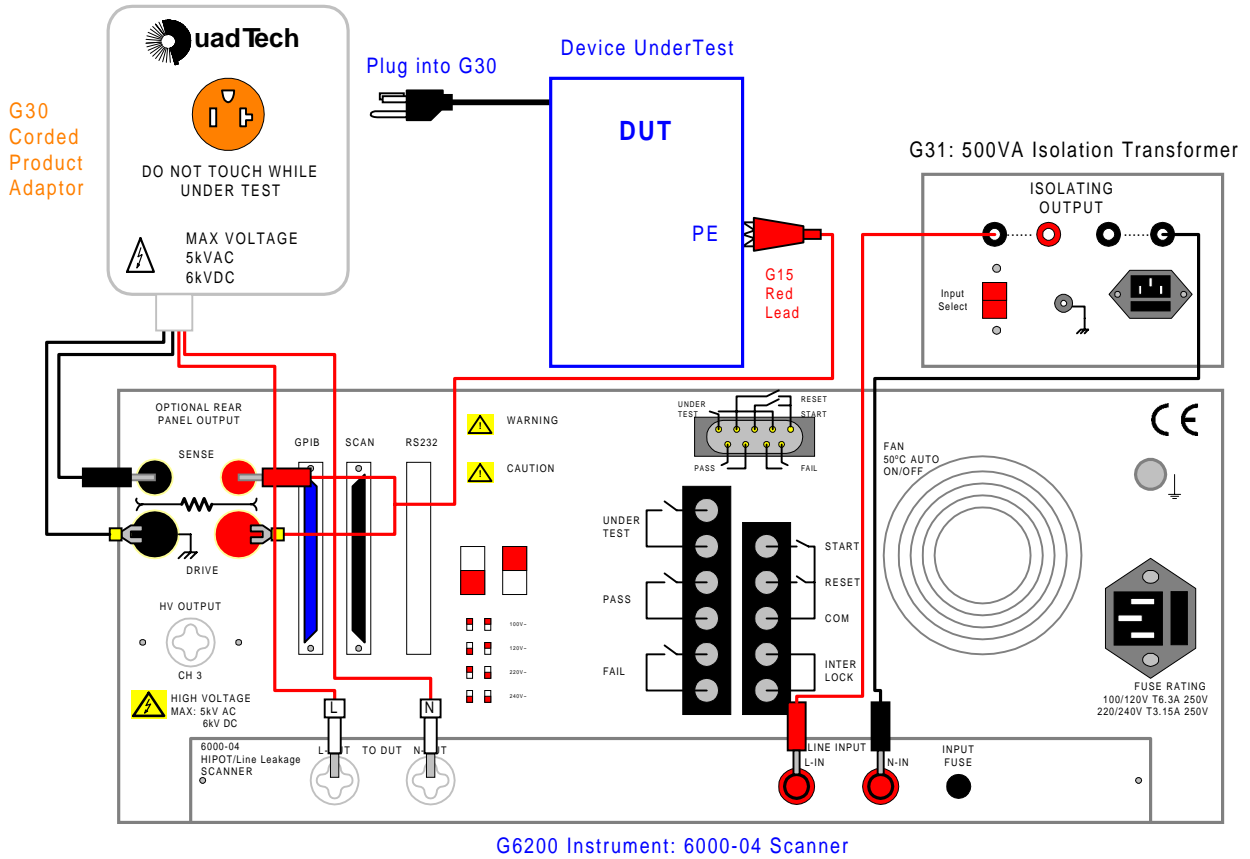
uadTech

G30 Corded Product Adaptor

DO NOT TOUCH WHILE UNDER TEST

MAX VOLTAGE
5kVAC
6kVDC

Plug into G30

Device UnderTest

DUT

PE

G15 Red Lead

G31: 500VA Isolation Transformer

ISOLATING OUTPUT

Input Select

OPTIONAL REAR PANEL OUTPUT

SENSE

DRIVE

GPIB

SCAN

RS232

WARNING

CAUTION

UNDER TEST

RESET

START

PASS

FAIL

UNDER TEST

PASS

FAIL

START

RESET

COM

INTER LOCK

FAN
50°C AUTO
ON/OFF

100V~
120V~
220V~
240V~

HV OUTPUT

CH 3

HIGH VOLTAGE
MAX: 5kV AC
6kV DC

L

N

6000-04
HIPOT/Line Leakage
SCANNER

L-OUT TO DUT N-OUT

LINE INPUT
L-IN

N-IN

INPUT FUSE

FUSE RATING
100/120V T6.3A 250V
220/240V T3.15A 250V

G6200 Instrument: 6000-04 Scanner